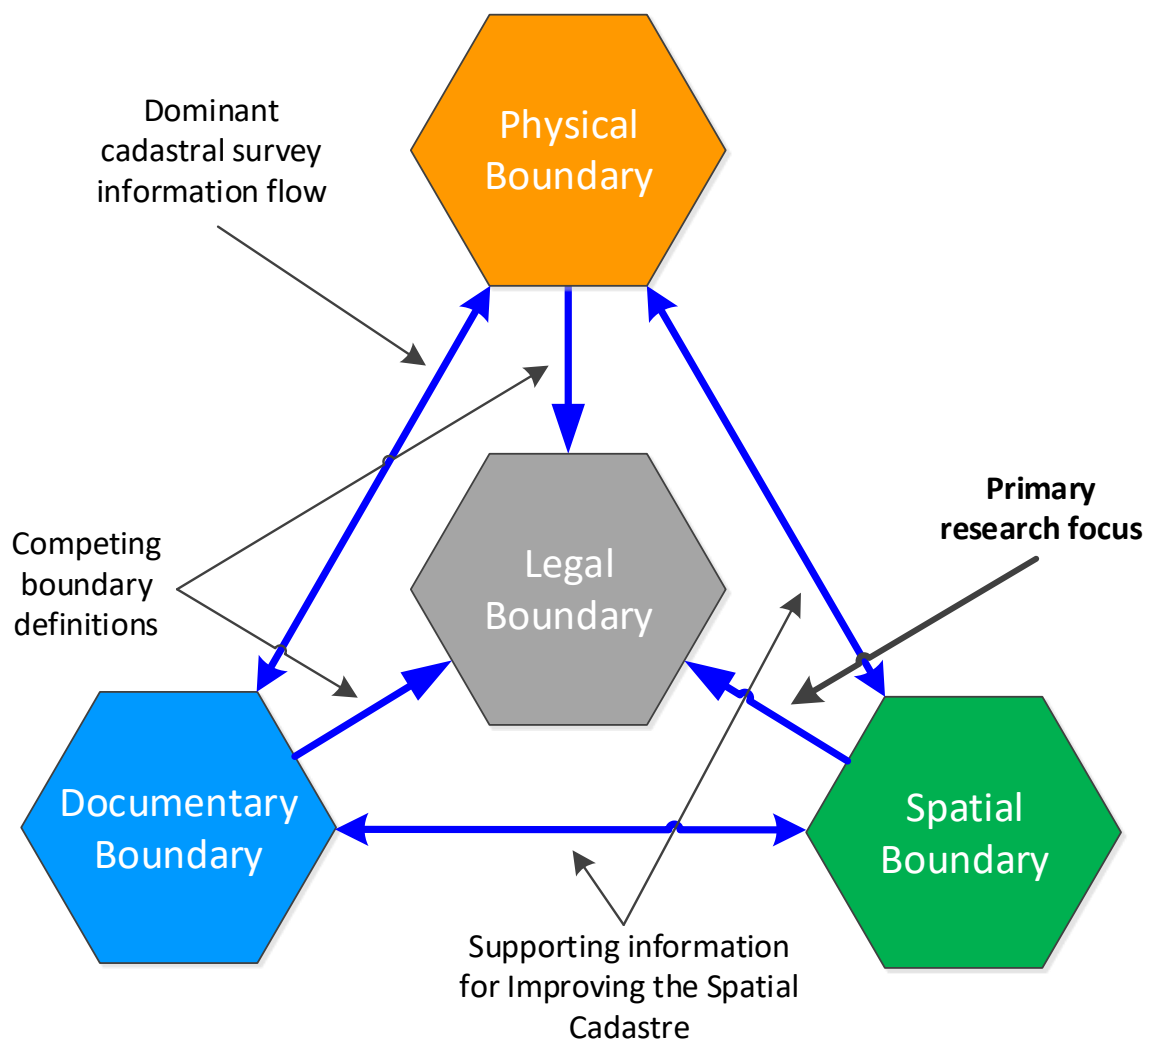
Dominant cadastral survey information flow

Physical Boundary

Competing boundary definitions

Legal Boundary

Primary research focus

Documentary Boundary

Spatial Boundary

Supporting information for Improving the Spatial Cadastre